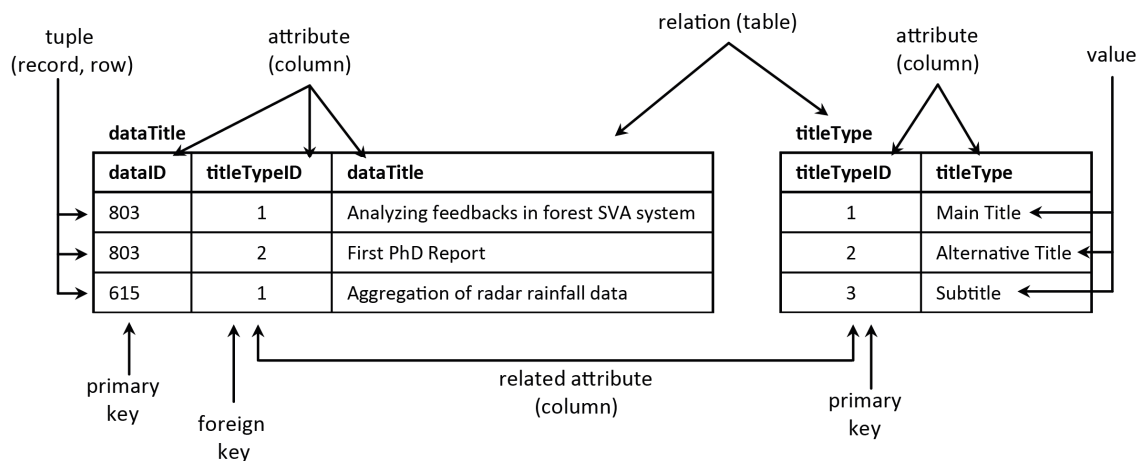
tuple (record, row)

attribute (column)

relation (table)

attribute (column)

value

dataTitle

| dataID | titleTypeID | dataTitle |
|---|---|---|
| 803 | 1 | Analyzing feedbacks in forest SVA system |
| 803 | 2 | First PhD Report |
| 615 | 1 | Aggregation of radar rainfall data |

titleType

| titleTypeID | titleType |
|---|---|
| 1 | Main Title |
| 2 | Alternative Title |
| 3 | Subtitle |

primary key

foreign key

related attribute (column)

primary key